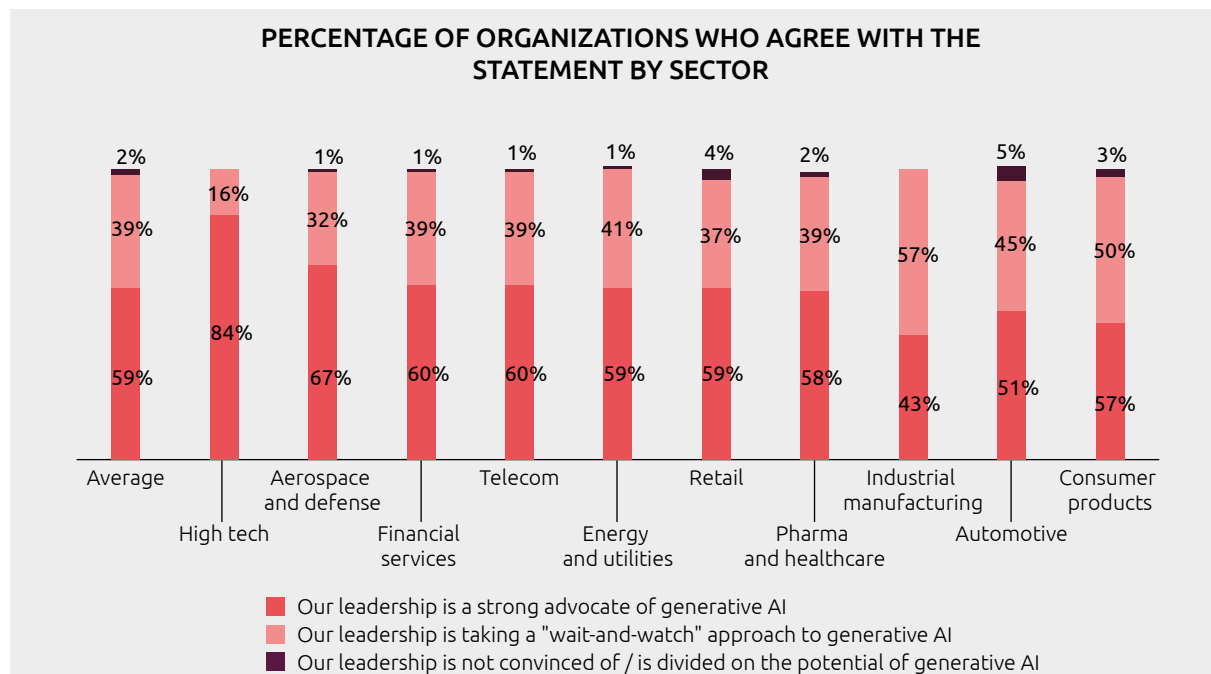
PERCENTAGE OF ORGANIZATIONS WHO AGREE WITH THE STATEMENT BY SECTOR

| Sector | Strong advocate | Wait-and-watch | Not convinced / divided |
|---|---|---|---|
| Average | 59% | 39% | 2% |
| High tech | 84% | 16% | |
| Aerospace and defense | 67% | 32% | 1% |
| Financial services | 60% | 39% | 1% |
| Telecom | 60% | 39% | 1% |
| Energy and utilities | 59% | 41% | 1% |
| Retail | 59% | 37% | 4% |
| Pharma and healthcare | 58% | 39% | 2% |
| Industrial manufacturing | 43% | 57% | |
| Automotive | 51% | 45% | 5% |
| Consumer products | 57% | 50% | 3% |

Our leadership is a strong advocate of generative AI
Our leadership is taking a "wait-and-watch" approach to generative AI
Our leadership is not convinced of / is divided on the potential of generative AI